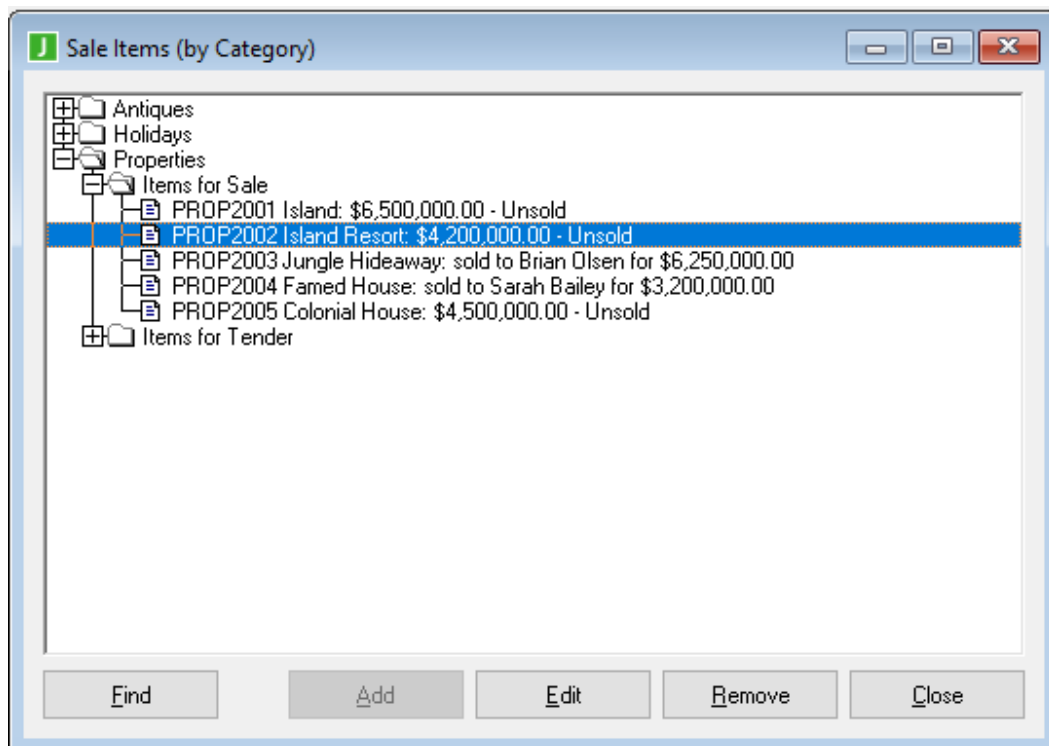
J Sale Items (by Category)

Antiques
Holidays
Properties
Items for Sale
PROP2001 Island: \$6,500,000.00 - Unsold
PROP2002 Island Resort: \$4,200,000.00 - Unsold
PROP2003 Jungle Hideaway: sold to Brian Olsen for \$6,250,000.00
PROP2004 Famed House: sold to Sarah Bailey for \$3,200,000.00
PROP2005 Colonial House: \$4,500,000.00 - Unsold
Items for Tender

Find | Add | Edit | Remove | Close